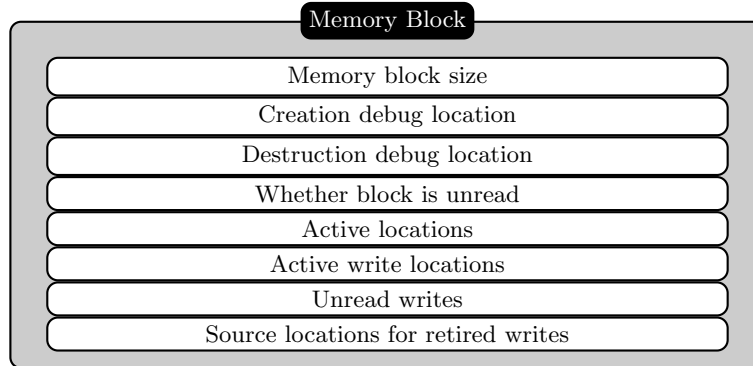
Memory Block

Memory block size

Creation debug location

Destruction debug location

Whether block is unread

Active locations

Active write locations

Unread writes

Source locations for retired writes